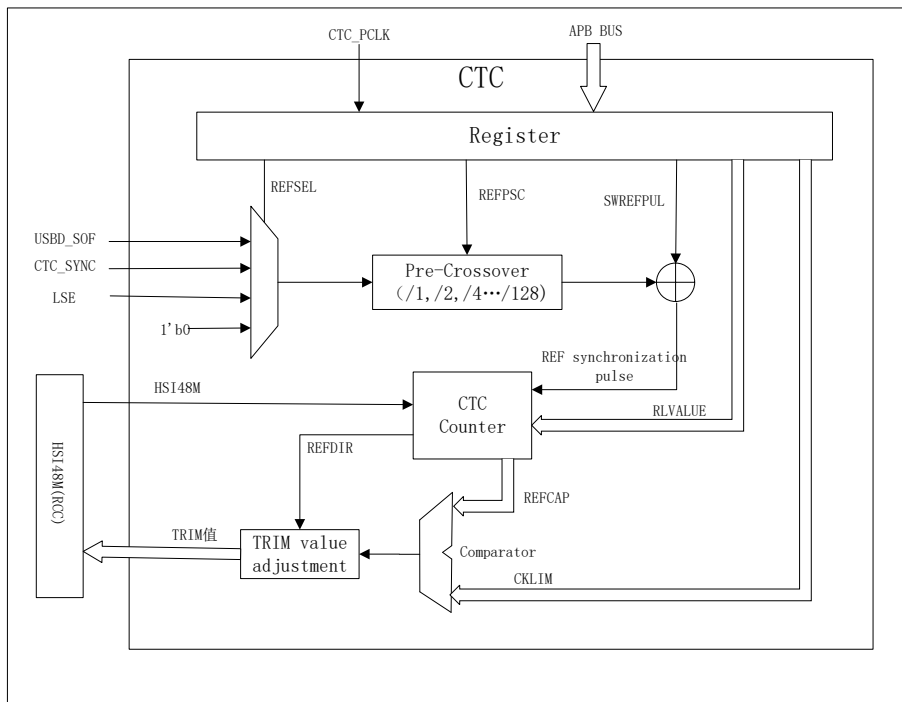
CTC_PCLK

APB BUS

CTC

Register

REFSEL

REFPSC

SWREFPUL

USBD_SOF

CTC_SYNC

LSE

1’b0

Pre-Crossover (/1,/2,/4…/128)

REF synchronization pulse

HSI48M

CTC Counter

RLVALUE

REFDIR

REFCAP

HSI48M(RCC)

TRIM值

TRIM value adjustment

Comparator

CKLIM